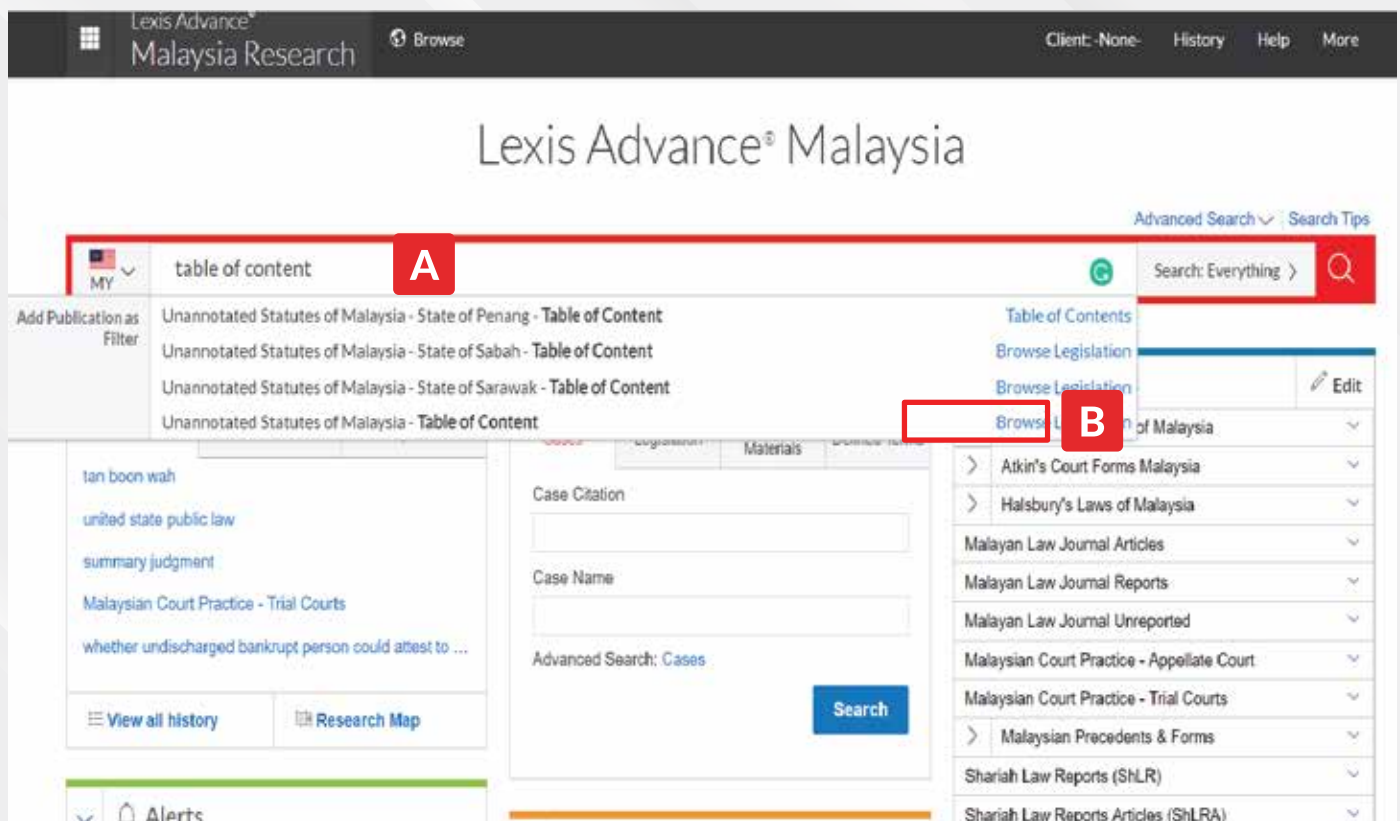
Lexis Advance®
Malaysia Research

Browse

Client: -None- History Help More

Lexis Advance® Malaysia

Advanced Search | Search Tips

MY

table of content

A

Search: Everything

Add Publication as Filter

Unannotated Statutes of Malaysia - State of Penang - **Table of Content** Table of Contents
Unannotated Statutes of Malaysia - State of Sabah - **Table of Content** Browse Legislation
Unannotated Statutes of Malaysia - State of Sarawak - **Table of Content** Browse Legislation
Unannotated Statutes of Malaysia - **Table of Content** Browse L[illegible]

B

Edit

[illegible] of Malaysia

Cases Legislation Materials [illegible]

tan boon wah
united state public law
summary judgment
Malaysian Court Practice - Trial Courts
whether undischarged bankrupt person could attest to ...

View all history
Research Map

Case Citation

Case Name

Advanced Search: Cases

Search

Atkin's Court Forms Malaysia
Halsbury's Laws of Malaysia
Malayan Law Journal Articles
Malayan Law Journal Reports
Malayan Law Journal Unreported
Malaysian Court Practice - Appellate Court
Malaysian Court Practice - Trial Courts
Malaysian Precedents & Forms
Shariah Law Reports (ShLR)
Shariah Law Reports Articles (ShLRA)

Alerts